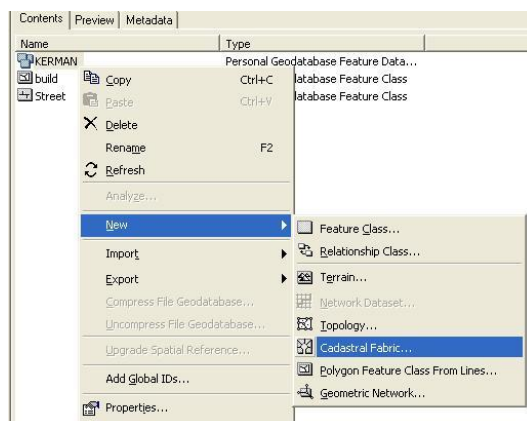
Contents | Preview | Metadata

| Name | Type |
|---|---|
| KERMAN | Personal Geodatabase Feature Data... |
| build | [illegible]database Feature Class |
| Street | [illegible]database Feature Class |

Copy Ctrl+C
Paste Ctrl+V
Delete
Rename F2
Refresh
Analyze...
New
Import
Export
Compress File Geodatabase...
Uncompress File Geodatabase...
Upgrade Spatial Reference...
Add Global IDs...
Properties...

Feature Class...
Relationship Class...
Terrain...
Network Dataset...
Topology...
Cadastral Fabric...
Polygon Feature Class From Lines...
Geometric Network...